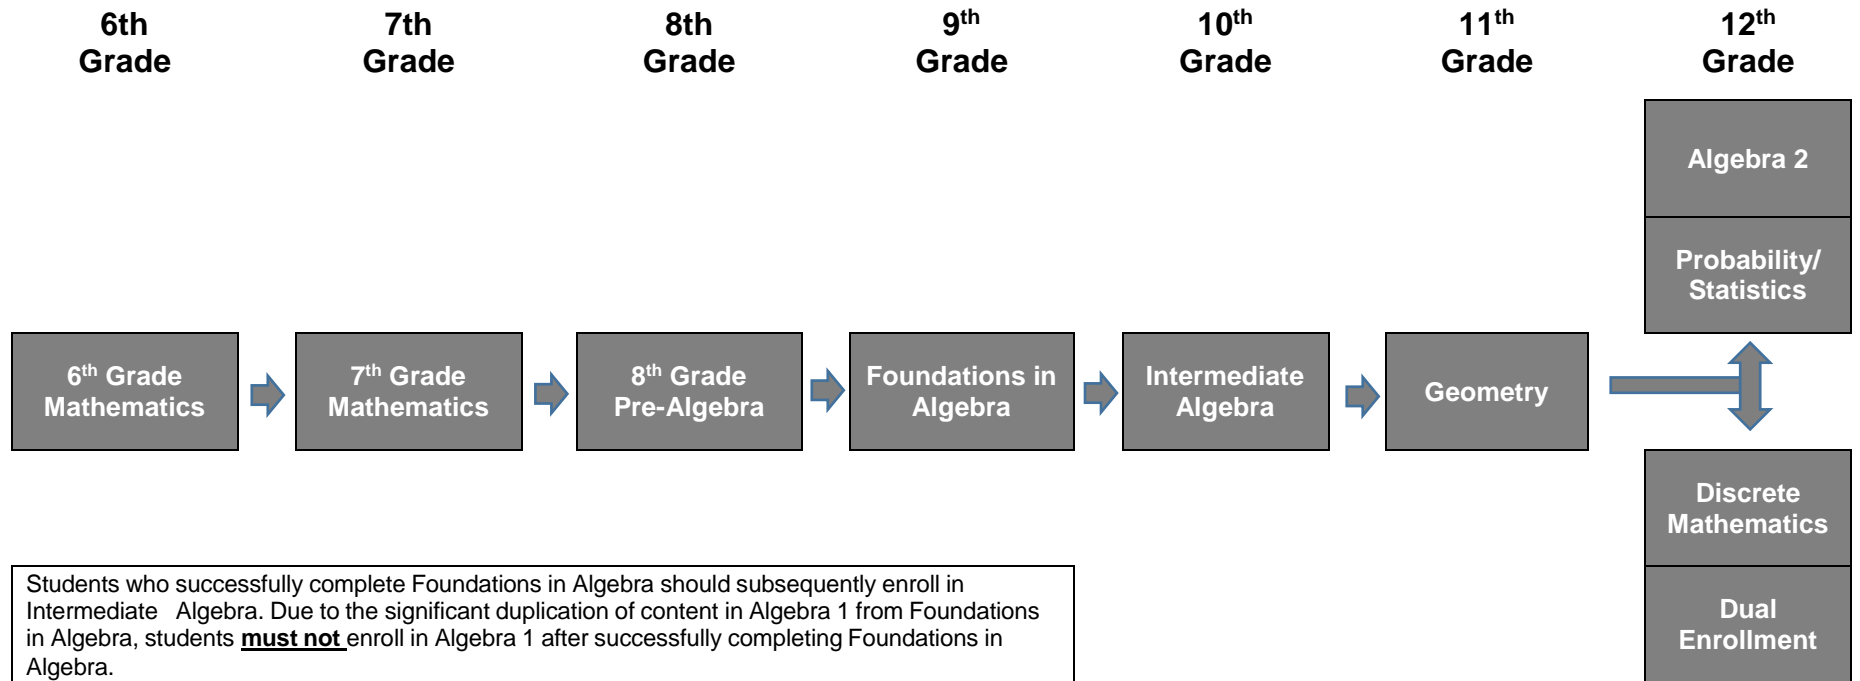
6th Grade

7th Grade

8th Grade

9$^{th}$ Grade

10$^{th}$ Grade

11$^{th}$ Grade

12$^{th}$ Grade

Algebra 2

Probability/ Statistics

6$^{th}$ Grade Mathematics

7$^{th}$ Grade Mathematics

8$^{th}$ Grade Pre-Algebra

Foundations in Algebra

Intermediate Algebra

Geometry

Discrete Mathematics

Dual Enrollment

Students who successfully complete Foundations in Algebra should subsequently enroll in Intermediate Algebra. Due to the significant duplication of content in Algebra 1 from Foundations in Algebra, students **must not** enroll in Algebra 1 after successfully completing Foundations in Algebra.